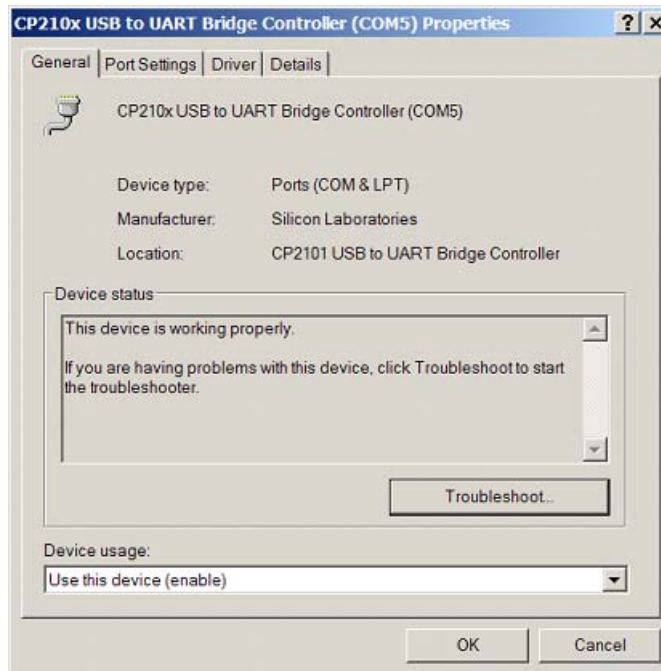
CP210x USB to UART Bridge Controller (COM5) Properties

? X

General | Port Settings | Driver | Details

CP210x USB to UART Bridge Controller (COM5)

Device type: Ports (COM & LPT)

Manufacturer: Silicon Laboratories

Location: CP2101 USB to UART Bridge Controller

Device status

This device is working properly.

If you are having problems with this device, click Troubleshoot to start the troubleshooter.

Troubleshoot...

Device usage:

Use this device (enable)

OK

Cancel